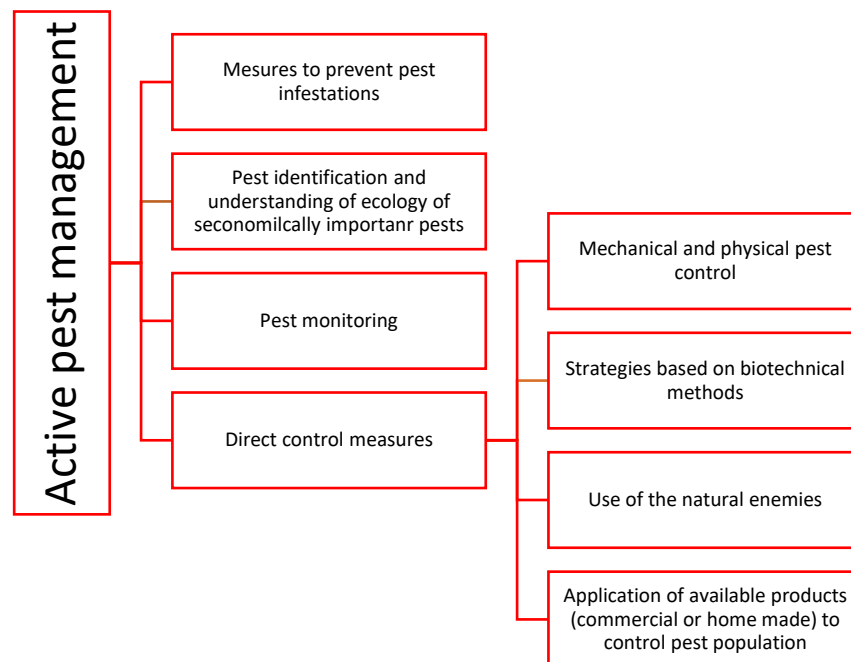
Active pest management

Mesures to prevent pest infestations

Pest identification and understanding of ecology of seconomilcally importanr pests

Pest monitoring

Direct control measures

Mechanical and physical pest control

Strategies based on biotechnical methods

Use of the natural enemies

Application of available products (commercial or home made) to control pest population